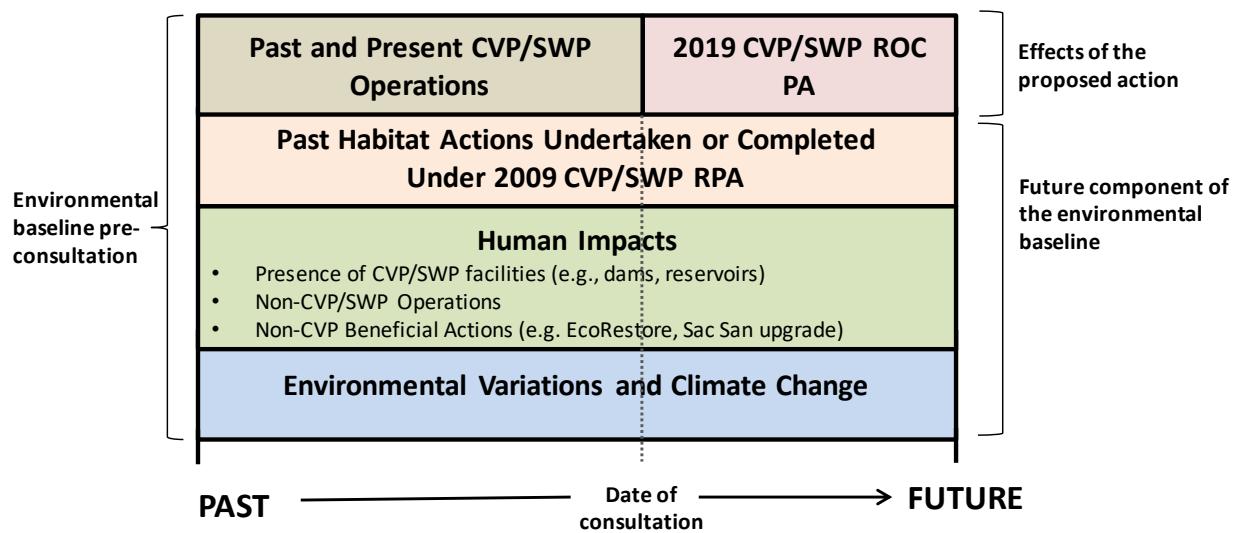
Environmental baseline pre-consultation

Past and Present CVP/SWP Operations

2019 CVP/SWP ROC PA

Effects of the proposed action

Past Habitat Actions Undertaken or Completed Under 2009 CVP/SWP RPA

Future component of the environmental baseline

Human Impacts
- Presence of CVP/SWP facilities (e.g., dams, reservoirs)
- Non-CVP/SWP Operations
- Non-CVP Beneficial Actions (e.g. EcoRestore, Sac San upgrade)

Environmental Variations and Climate Change

PAST

Date of consultation

FUTURE